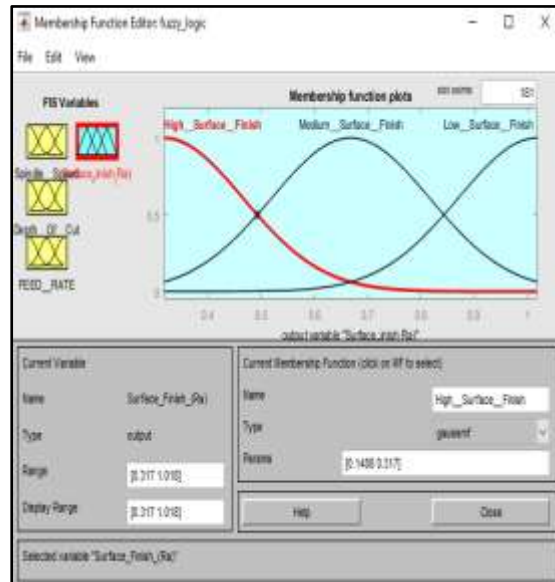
Membership Function Editor: fuzzy_logic

File Edit View

FIS Variables

Spindle_Speed

Surface_Finish_(Ra)

Depth_Of_Cut

FEED_RATE

Membership function plots

plot points: 181

High_Surface_Finish

Medium_Surface_Finish

Low_Surface_Finish

1

0.5

0

0.4 0.5 0.6 0.7 0.8 0.9 1

output variable "Surface_Finish_(Ra)"

Current Variable

Name Surface_Finish_(Ra)

Type output

Range [0.317 1.018]

Display Range [0.317 1.018]

Current Membership Function (click on MF to select)

Name High_Surface_Finish

Type gaussmf

Params [0.1488 0.317]

Help

Close

Selected variable "Surface_Finish_(Ra)"